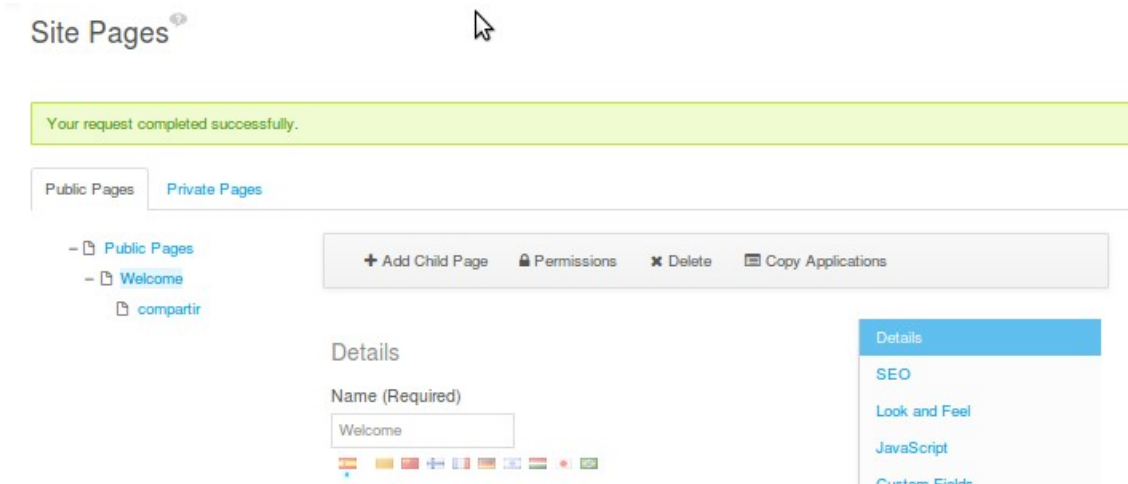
Site Pages

Your request completed successfully.

Public Pages
Private Pages

– Public Pages
– Welcome
compartir

+ Add Child Page
Permissions
✖ Delete
Copy Applications

Details

Name (Required)

Welcome

Details
SEO
Look and Feel
JavaScript
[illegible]